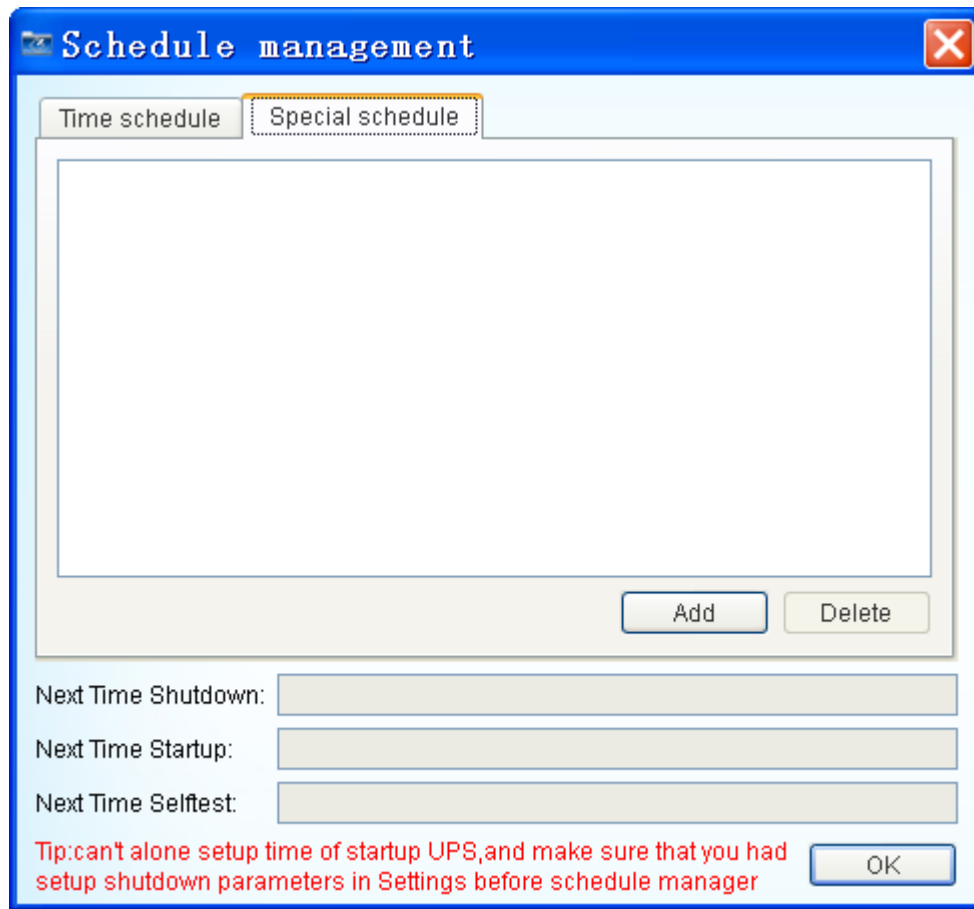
Schedule management

Time schedule
Special schedule

Add
Delete

Next Time Shutdown:
Next Time Startup:
Next Time Selftest:

Tip:can't alone setup time of startup UPS,and make sure that you had setup shutdown parameters in Settings before schedule manager

OK